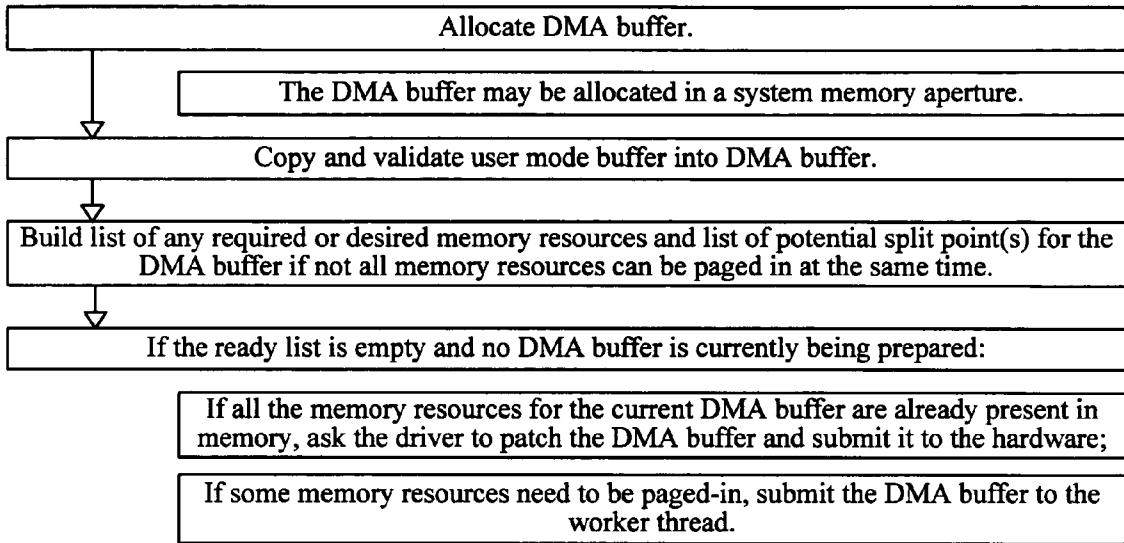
Allocate DMA buffer.

The DMA buffer may be allocated in a system memory aperture.

Copy and validate user mode buffer into DMA buffer.

Build list of any required or desired memory resources and list of potential split point(s) for the DMA buffer if not all memory resources can be paged in at the same time.

If the ready list is empty and no DMA buffer is currently being prepared:

If all the memory resources for the current DMA buffer are already present in memory, ask the driver to patch the DMA buffer and submit it to the hardware;

If some memory resources need to be paged-in, submit the DMA buffer to the worker thread.